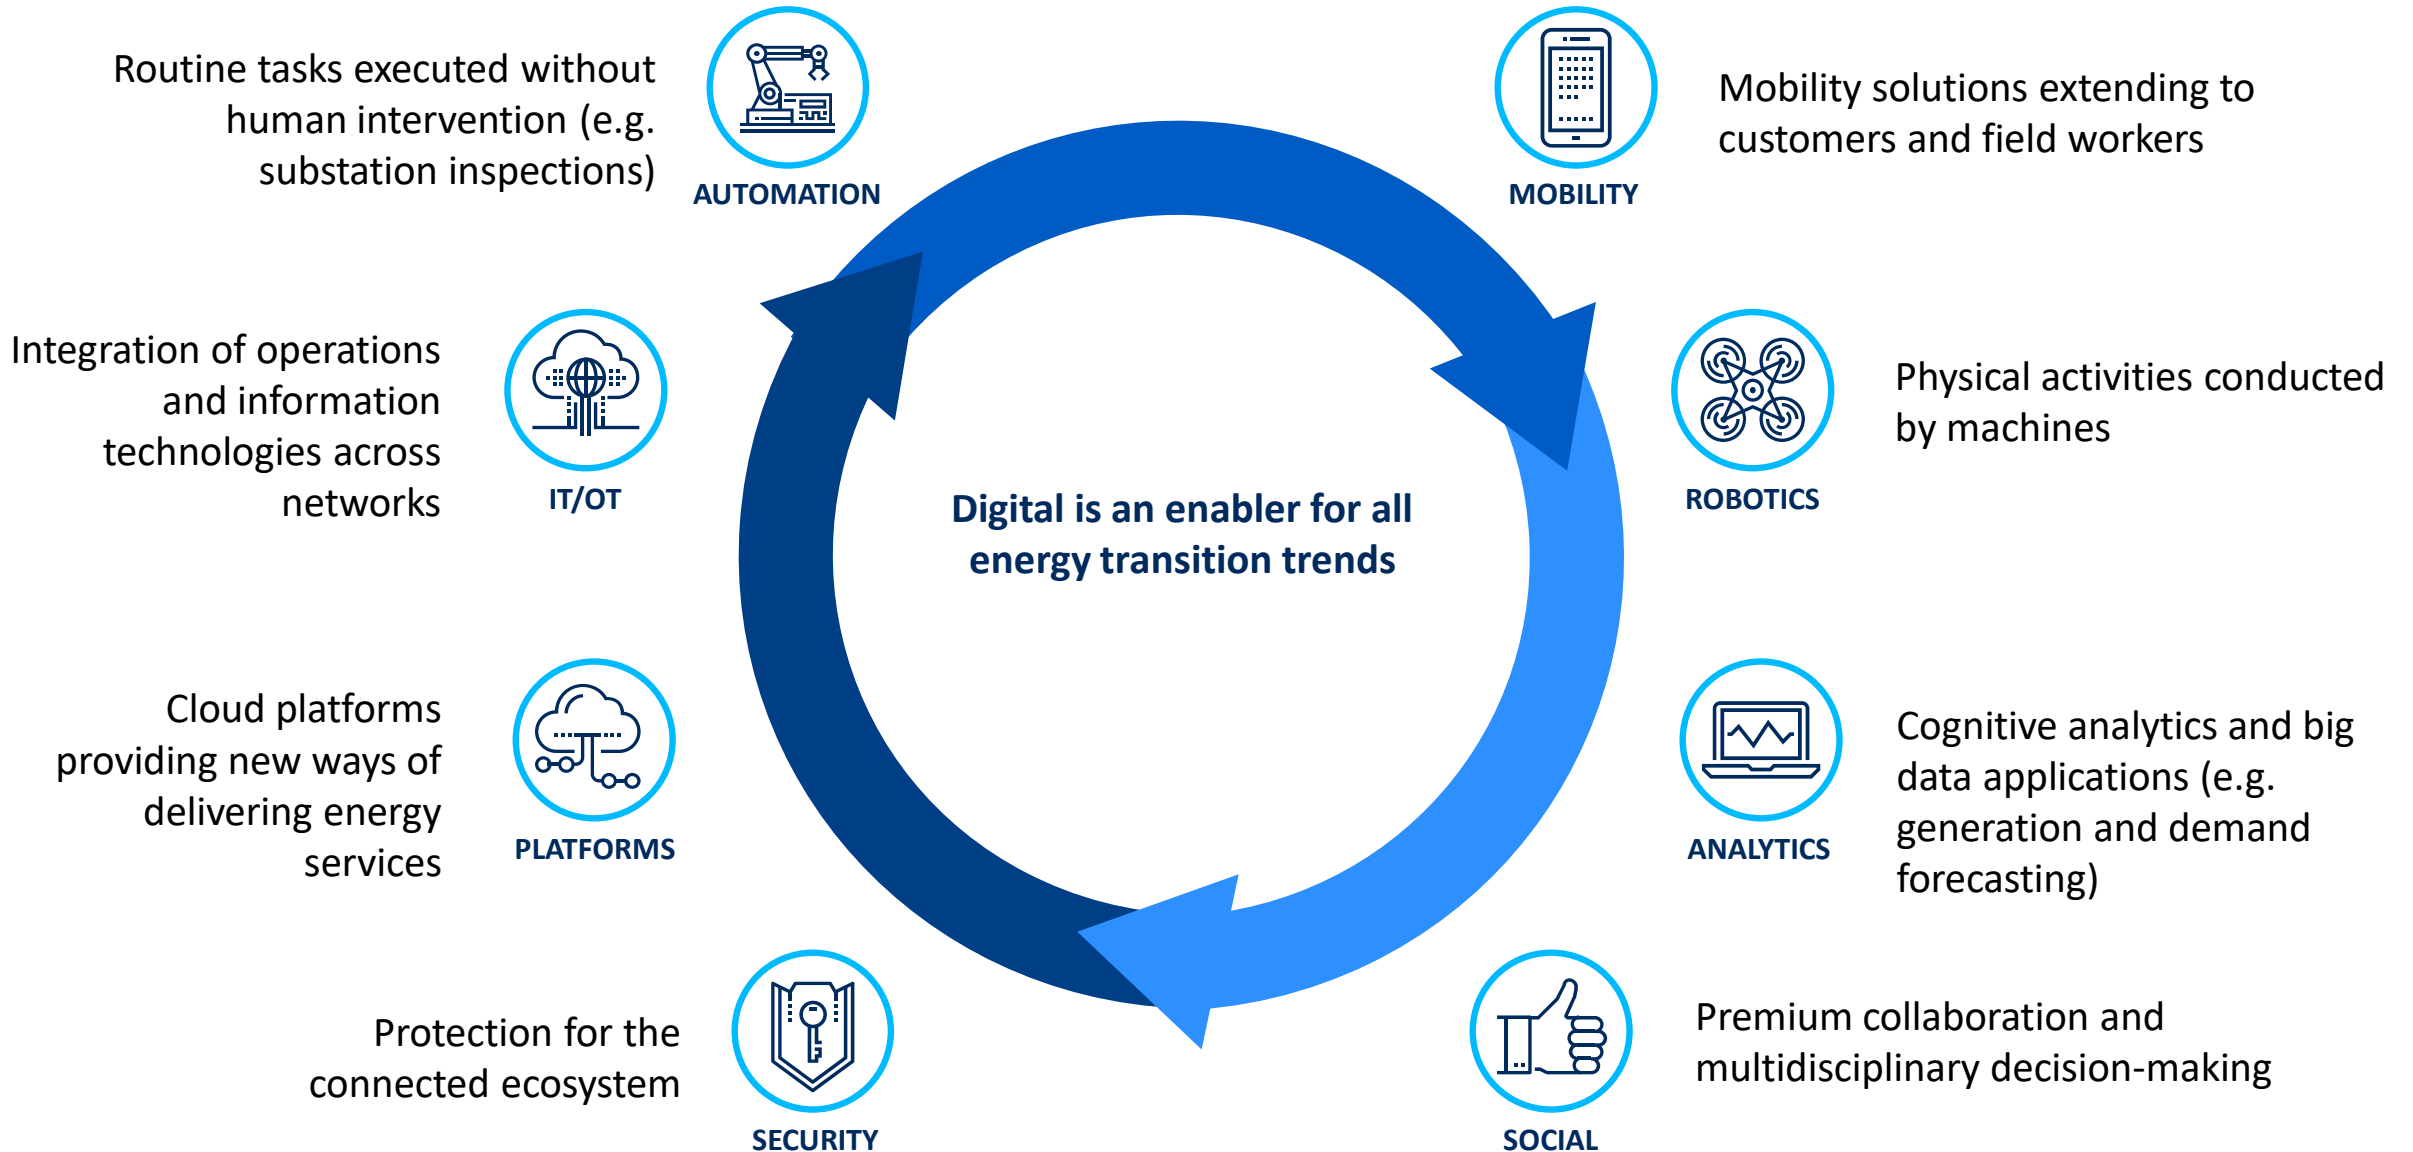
Routine tasks executed without human intervention (e.g. substation inspections)

AUTOMATION

MOBILITY

Mobility solutions extending to customers and field workers

Integration of operations and information technologies across networks

IT/OT

ROBOTICS

Physical activities conducted by machines

Digital is an enabler for all energy transition trends

Cloud platforms providing new ways of delivering energy services

PLATFORMS

ANALYTICS

Cognitive analytics and big data applications (e.g. generation and demand forecasting)

Protection for the connected ecosystem

SECURITY

SOCIAL

Premium collaboration and multidisciplinary decision-making